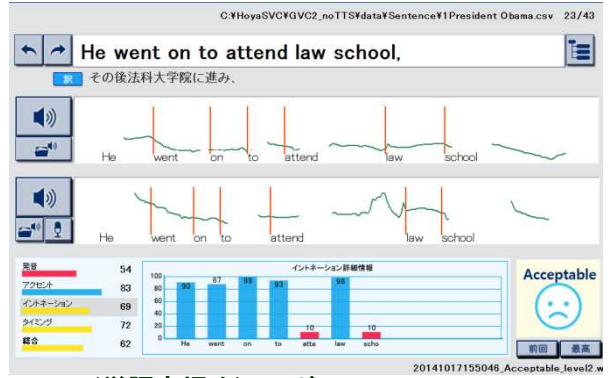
C:¥HoyaSVC¥GVC2_noTTS¥data¥Sentence¥1President Obama.csv 23/43

He went on to attend law school,

訳 その後法科大学院に進み、

He went on to attend law school

He went on to attend law school

| | |
|---|---|
| 発音 | 54 |
| アクセント | 83 |
| イントネーション | 69 |
| タイミング | 72 |
| 総合 | 62 |

イントネーション詳細情報

100
80
60
40
20
0

| He | went | on | to | atte | law | scho |
|---|---|---|---|---|---|---|
| 90 | 87 | 99 | 93 | 10 | 98 | 10 |

Acceptable

前回 最高

20141017155046_Acceptable_level2.w